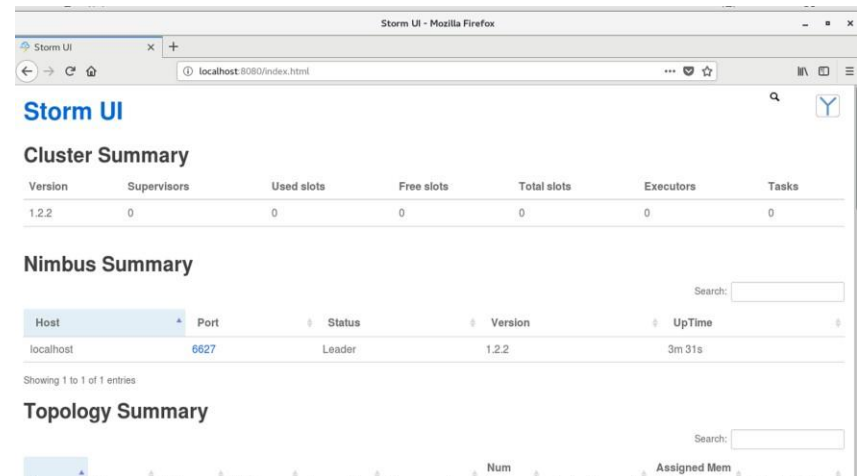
Storm UI - Mozilla Firefox

Storm UI ×

localhost:8080/index.html

Storm UI

Cluster Summary

| Version | Supervisors | Used slots | Free slots | Total slots | Executors | Tasks |
|---|---|---|---|---|---|---|
| 1.2.2 | 0 | 0 | 0 | 0 | 0 | 0 |

Nimbus Summary

Search:

| Host | Port | Status | Version | UpTime |
|---|---|---|---|---|
| localhost | 6627 | Leader | 1.2.2 | 3m 31s |

Showing 1 to 1 of 1 entries

Topology Summary

Search:

Num

Assigned Mem